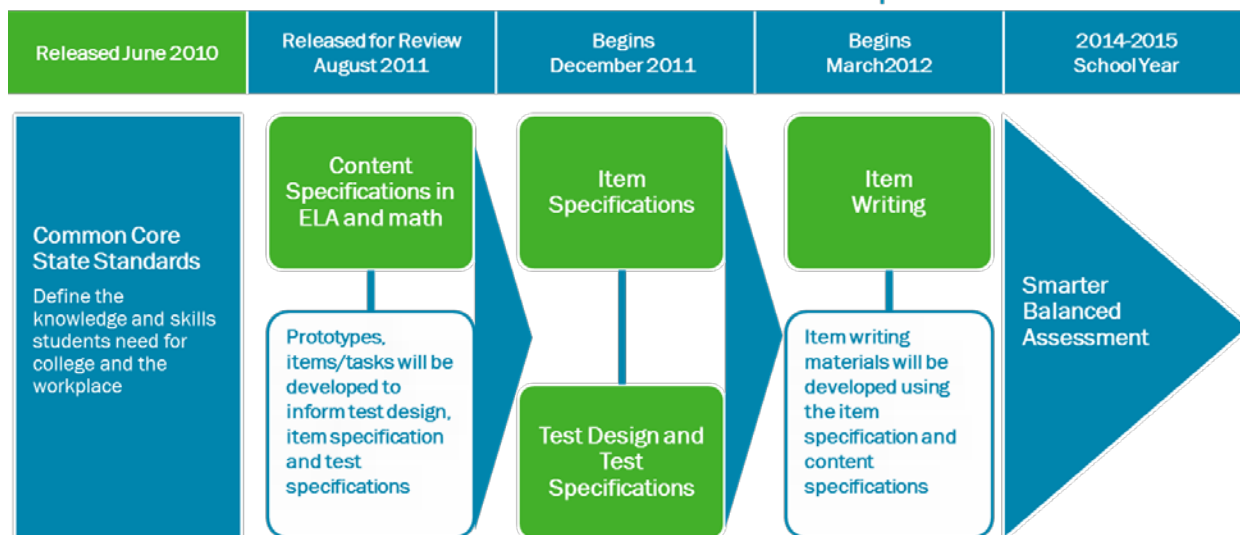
| Released June 2010 | Released for Review August 2011 | Begins December 2011 | Begins March2012 | 2014-2015 School Year |
|---|---|---|---|---|

Common Core State Standards

Define the knowledge and skills students need for college and the workplace

Content Specifications in ELA and math

Prototypes, items/tasks will be developed to inform test design, item specification and test specifications

Item Specifications

Test Design and Test Specifications

Item Writing

Item writing materials will be developed using the item specification and content specifications

Smarter Balanced Assessment